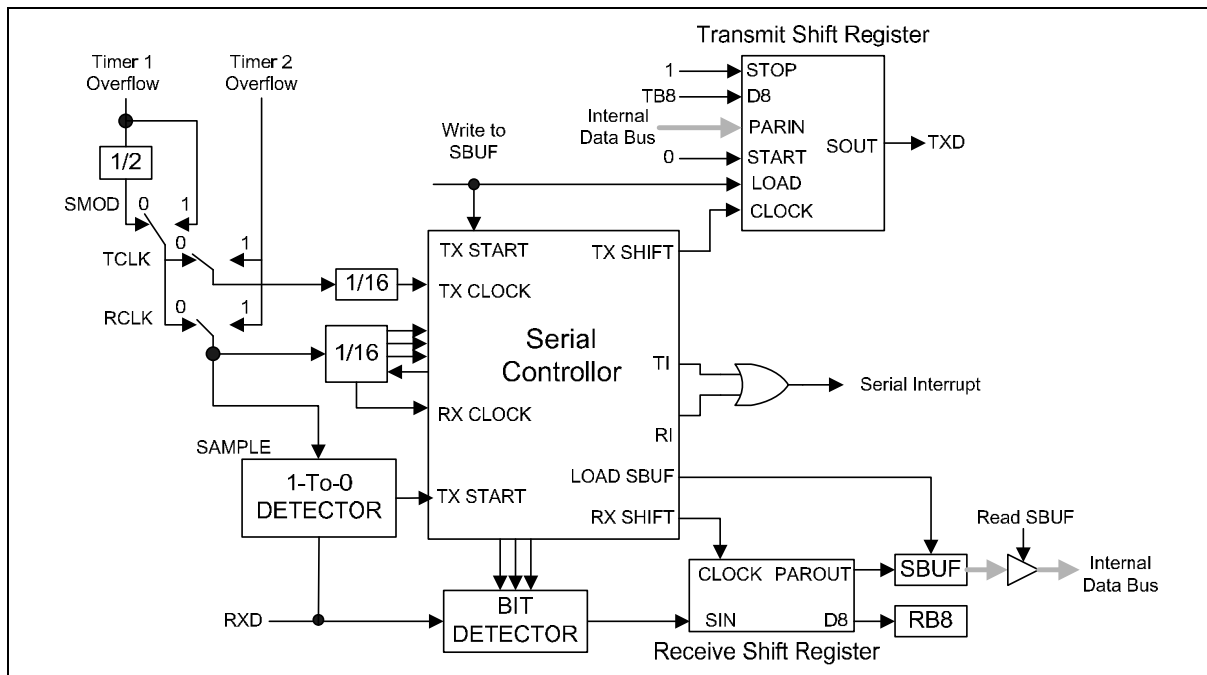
Transmit Shift Register

Timer 1 Overflow

Timer 2 Overflow

1/2

SMOD 0 1

TCLK 0 1

RCLK 0 1

1 STOP
TB8 D8
Internal Data Bus PARIN
0 START
LOAD
CLOCK
SOUT TXD

Write to SBUF

TX START
TX SHIFT
1/16
TX CLOCK
1/16
Serial Controllor
TI
RX CLOCK
RI
Serial Interrupt

SAMPLE
1-To-0 DETECTOR
TX START
LOAD SBUF
RX SHIFT

Read SBUF

CLOCK PAROUT
SBUF
Internal Data Bus

RXD
BIT DETECTOR
SIN D8
RB8

Receive Shift Register